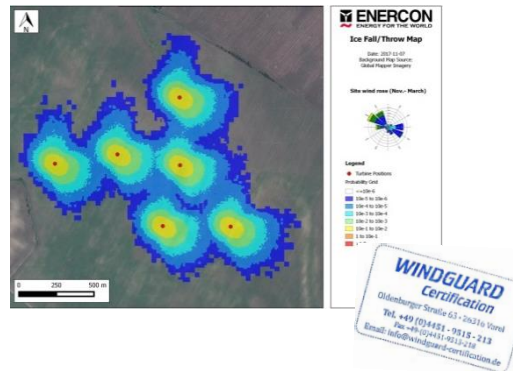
N

0 250 500 m

ENERCON
ENERGY FOR THE WORLD

Ice Fall/Throw Map

Date: 2017-11-07
Background Map Source:
Global Mapper Imagery

Site wind rose (Nov.- March)

Legend
Turbine Positions
Probability Grid
<=10e-6
10e-5 to 10e-6
10e-4 to 10e-5
10e-3 to 10e-4
10e-2 to 10e-3
10e-1 to 10e-2
1 to 10e-1
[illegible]

WINDGUARD
Certification
Oldenburger Straße 65 · 26316 Varel
Tel. +49 (0)4451 - 9515 - 213
Fax +49 (0)4451-9515-218
Email: info@windguard-certification.de